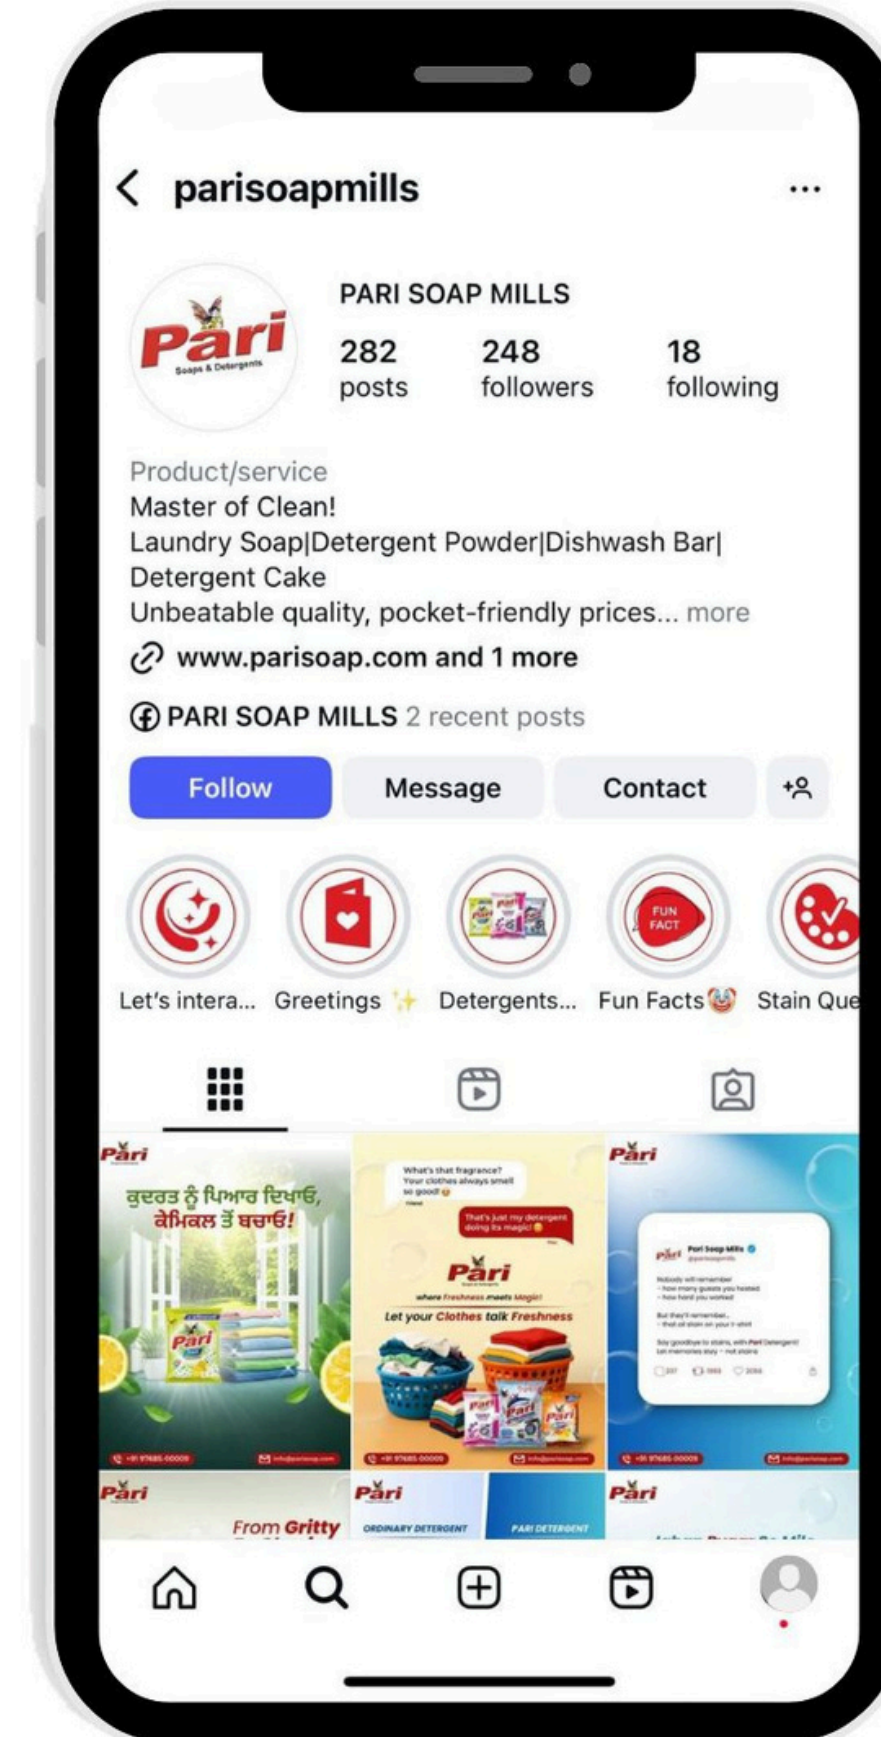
parisoapmills

Pari Soaps & Detergents

PARI SOAP MILLS

282 posts 248 followers 18 following

Product/service
Master of Clean!
Laundry Soap|Detergent Powder|Dishwash Bar|
Detergent Cake
Unbeatable quality, pocket-friendly prices... more

www.parisoap.com and 1 more

PARI SOAP MILLS 2 recent posts

Follow Message Contact

FUN FACT

Let's intera... Greetings ✨ Detergents... Fun Facts 🤡 Stain Que

Pari
ਕੁਦਰਤ ਨੂੰ ਪਿਆਰ ਦਿਖਾਓ, ਕੈਮਿਕਲ ਤੋਂ ਬਚਾਓ!
Pari

What's that fragrance? Your clothes always smell so good!
That's just my detergent doing its magic!
Pari
where Freshness meets Magic!
Let your Clothes talk Freshness

Pari
Pari Soap Mills
Nobody will remember
- how many guests you hosted
- how hard you worked
But they'll remember...
- that oil stain on your t-shirt
Say goodbye to stains, with Pari Detergent
Let memories stay - not stains

Pari
From Gritty

Pari
ORDINARY DETERGENT
PARI DETERGENT

Pari